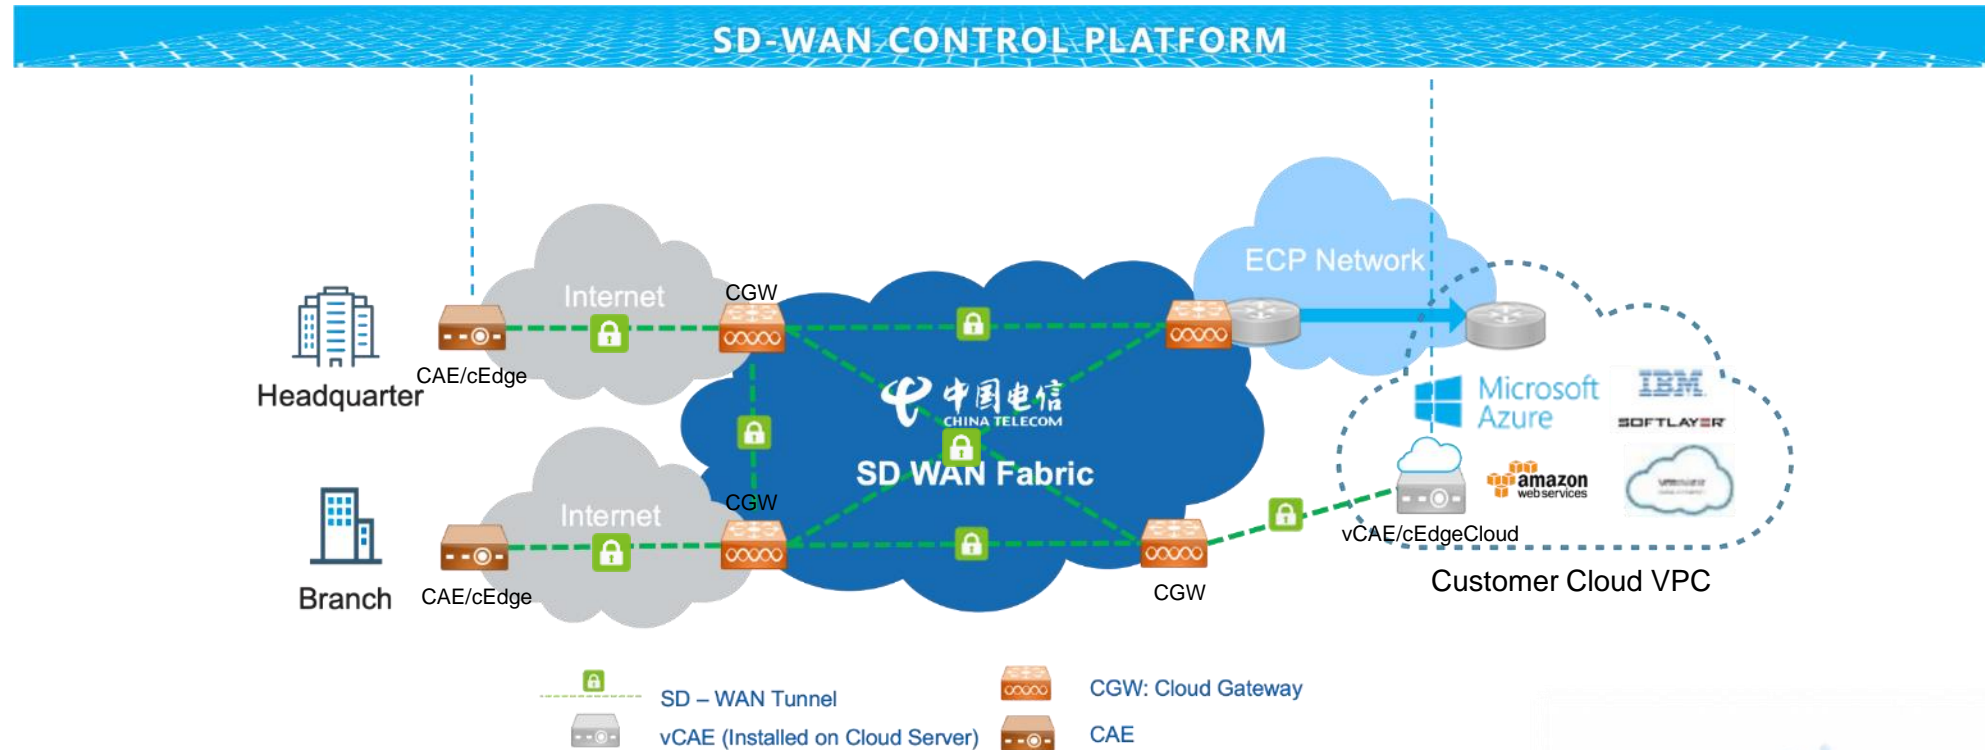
SD-WAN CONTROL PLATFORM

Headquarter

CAE/cEdge

Internet

CGW

Branch

CAE/cEdge

Internet

CGW

中国电信 CHINA TELECOM

SD WAN Fabric

ECP Network

CGW

Microsoft Azure

IBM SOFTLAYER

amazon web services

vCAE/cEdgeCloud

Customer Cloud VPC

SD – WAN Tunnel

vCAE (Installed on Cloud Server)

CGW: Cloud Gateway

CAE